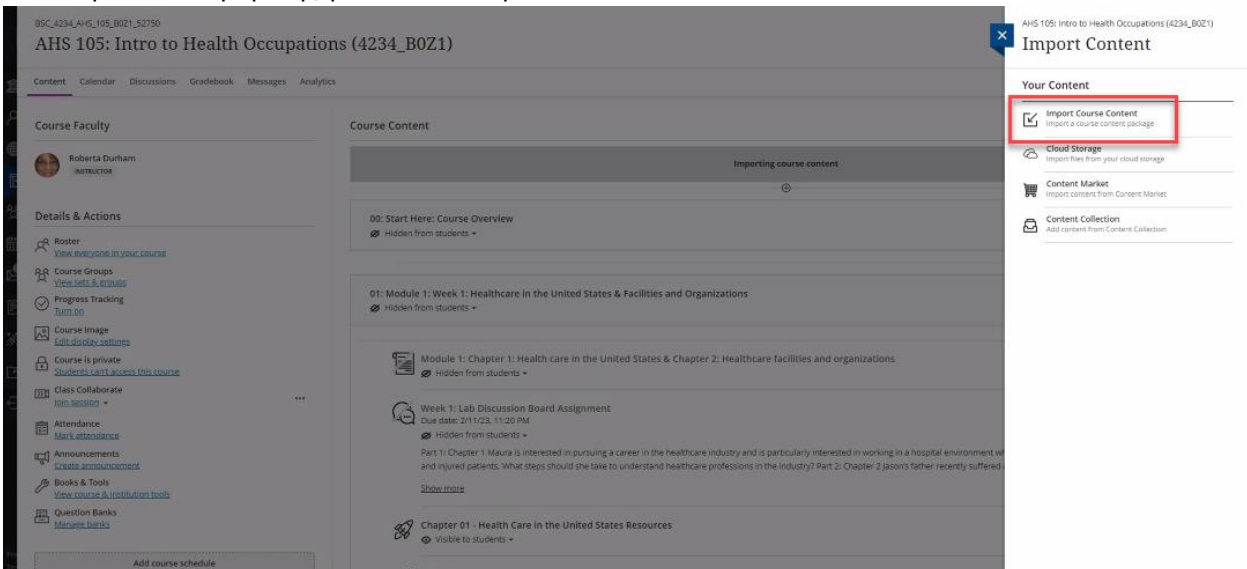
BSC_4234_AHS_105_B0Z1_52750
AHS 105: Intro to Health Occupations (4234_B0Z1)

Content Calendar Discussions Gradebook Messages Analytics

Course Faculty

Roberta Durham
INSTRUCTOR

Details & Actions

Roster
View everyone in your course

Course Groups
View sets & groups

Progress Tracking
Turn on

Course Image
Edit display settings

Course is private
Students can't access this course

Class Collaborate
Join session

Attendance
Mark attendance

Announcements
Create announcement

Books & Tools
View course & institution tools

Question Banks
Manage banks

Add course schedule

Course Content

Importing course content

00: Start Here: Course Overview
Hidden from students

01: Module 1: Week 1: Healthcare in the United States & Facilities and Organizations
Hidden from students

Module 1: Chapter 1: Health care in the United States & Chapter 2: Healthcare facilities and organizations
Hidden from students

Week 1: Lab Discussion Board Assignment
Due date: 2/11/23, 11:20 PM
Hidden from students

Part 1: Chapter 1 Maura is interested in pursuing a career in the healthcare industry and is particularly interested in working in a hospital environment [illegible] and injured patients. What steps should she take to understand healthcare professions in the industry? Part 2: Chapter 2 Jason's father recently suffered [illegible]

Show more

Chapter 01 - Health Care in the United States Resources
Visible to students

AHS 105: Intro to Health Occupations (4234_B0Z1)
Import Content

Your Content

Import Course Content
Import a course content package

Cloud Storage
Import files from your cloud storage

Content Market
Import content from Content Market

Content Collection
Add content from Content Collection